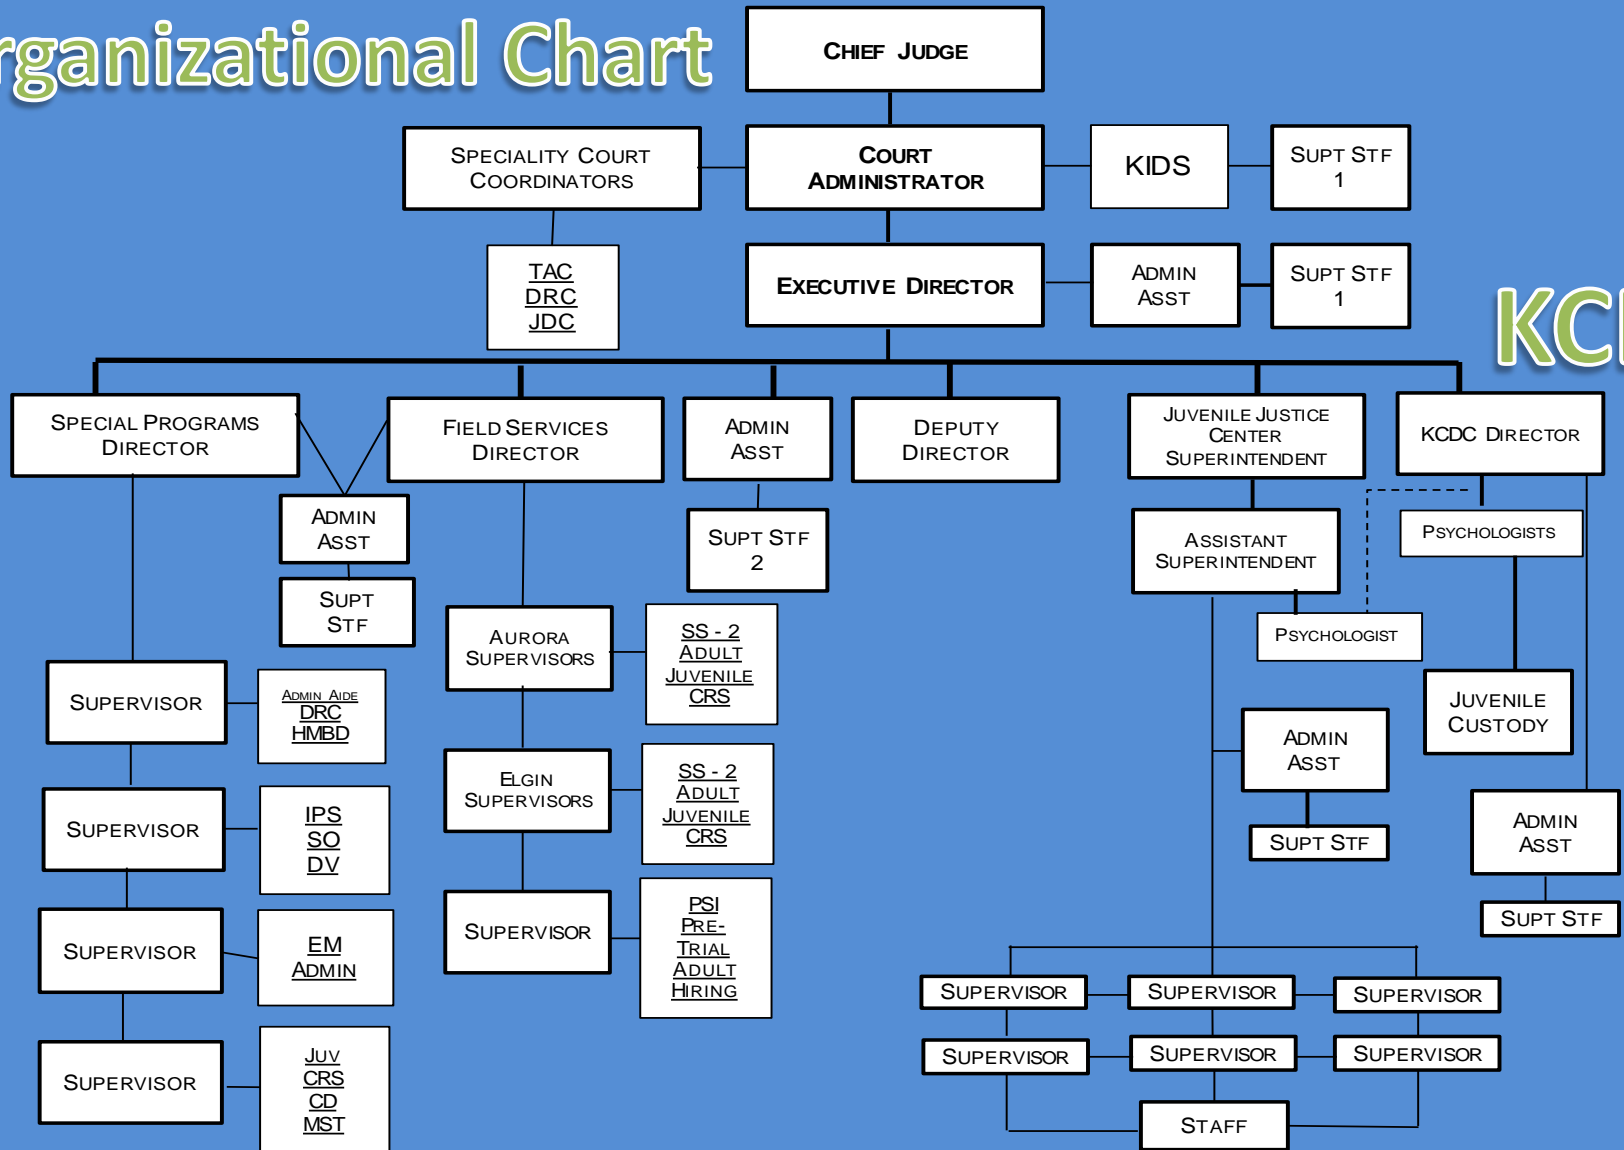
rganizational Chart

Chief Judge

Speciality Court Coordinators

Court Administrator

KIDS

Supt Stf 1

TAC
DRC
JDC

Executive Director

Admin Asst

Supt Stf 1

KC

Special Programs Director

Field Services Director

Admin Asst

Deputy Director

Juvenile Justice Center Superintendent

KCDC Director

Admin Asst

Supt Stf

Supt Stf 2

Assistant Superintendent

Psychologists

Psychologist

Aurora Supervisors

SS - 2
Adult
Juvenile
CRS

Supervisor

Admin Aide
DRC
HMBD

Juvenile Custody

Admin Asst

Supt Stf

Supervisor

IPS
SO
DV

Elgin Supervisors

SS - 2
Adult
Juvenile
CRS

Admin Asst

Supt Stf

Supervisor

EM
Admin

Supervisor

PSI
Pre-Trial
Adult
Hiring

Supervisor

Supervisor

Supervisor

Supervisor

Juv
CRS
CD
MST

Supervisor

Supervisor

Supervisor

Staff